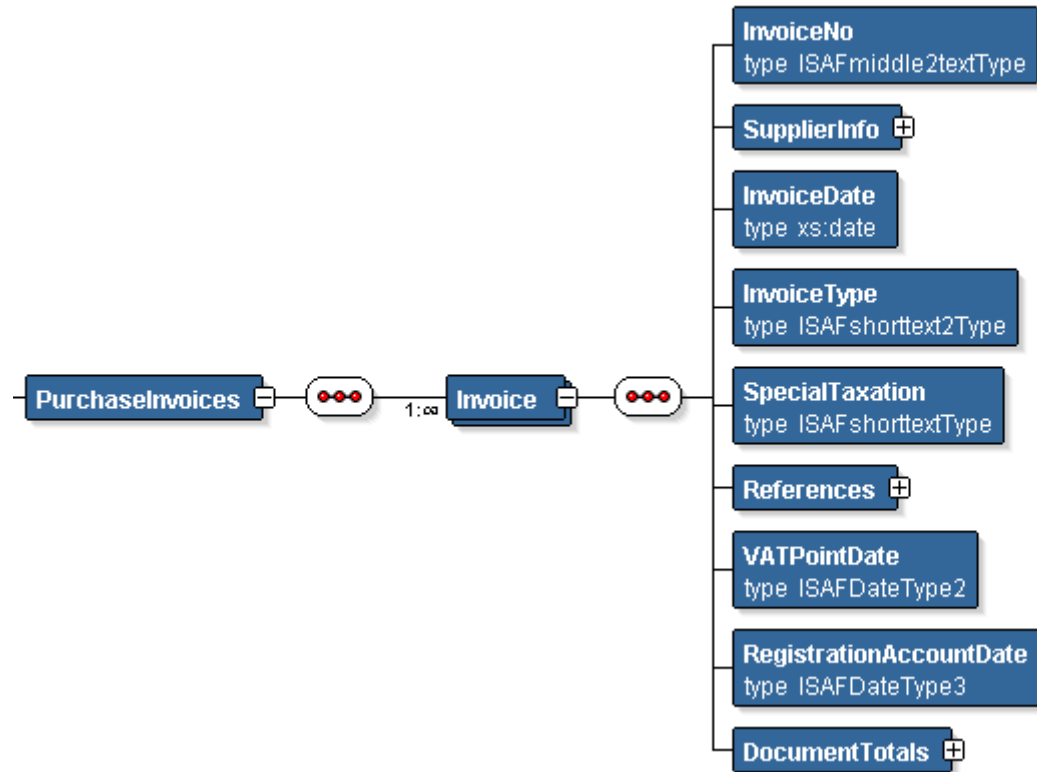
PurchaseInvoices

1:∞

Invoice

InvoiceNo
type ISAFmiddle2textType

SupplierInfo

InvoiceDate
type xs:date

InvoiceType
type ISAFshorttext2Type

SpecialTaxation
type ISAFshorttextType

References

VATPointDate
type ISAFDateType2

RegistrationAccountDate
type ISAFDateType3

DocumentTotals